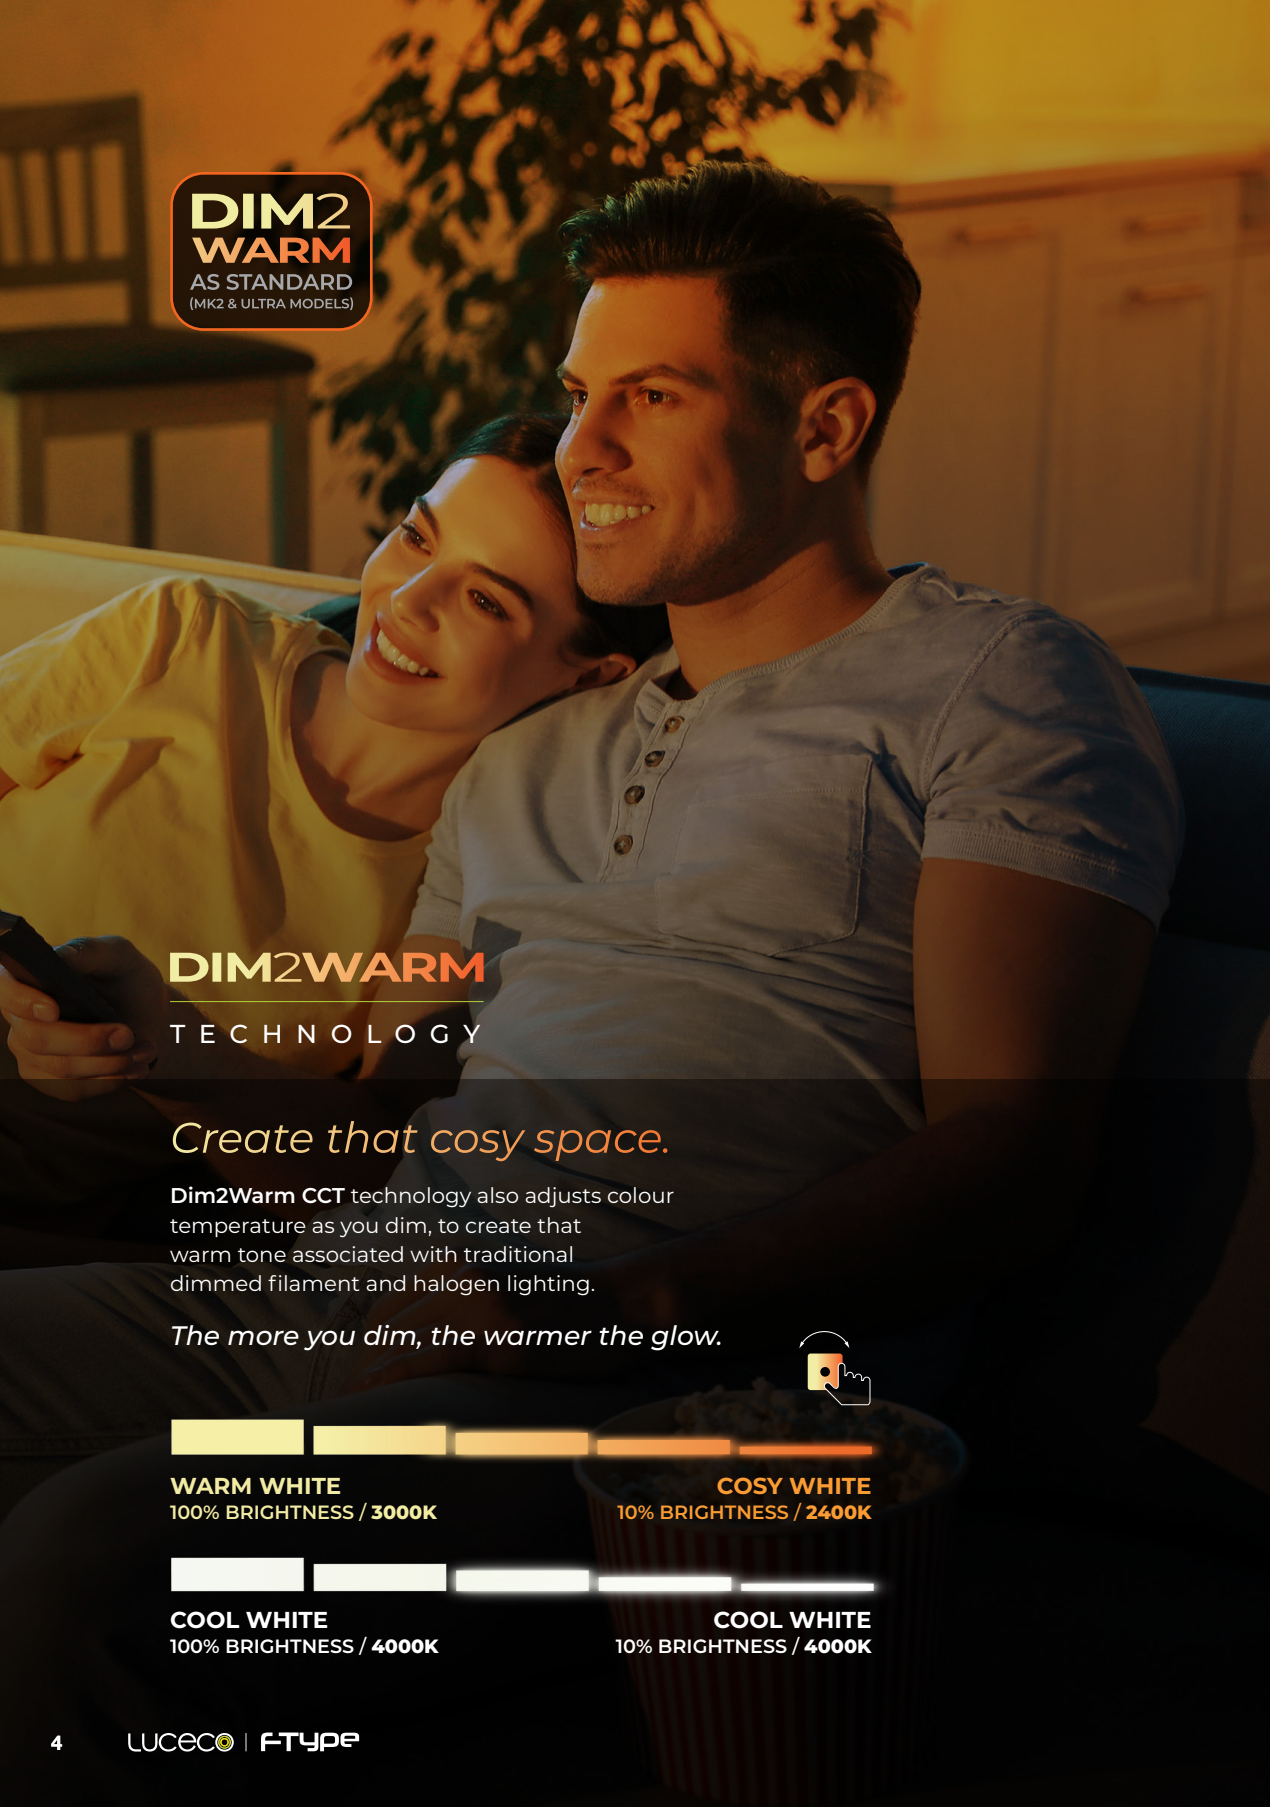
DIM2
WARM
AS STANDARD
(MK2 & ULTRA MODELS)

DIM2WARM
TECHNOLOGY

Create that cosy space.

Dim2Warm CCT technology also adjusts colour temperature as you dim, to create that warm tone associated with traditional dimmed filament and halogen lighting.

The more you dim, the warmer the glow.

WARM WHITE
100% BRIGHTNESS / 3000K

COSY WHITE
10% BRIGHTNESS / 2400K

COOL WHITE
100% BRIGHTNESS / 4000K

COOL WHITE
10% BRIGHTNESS / 4000K

4 LUCECO | FTYPE